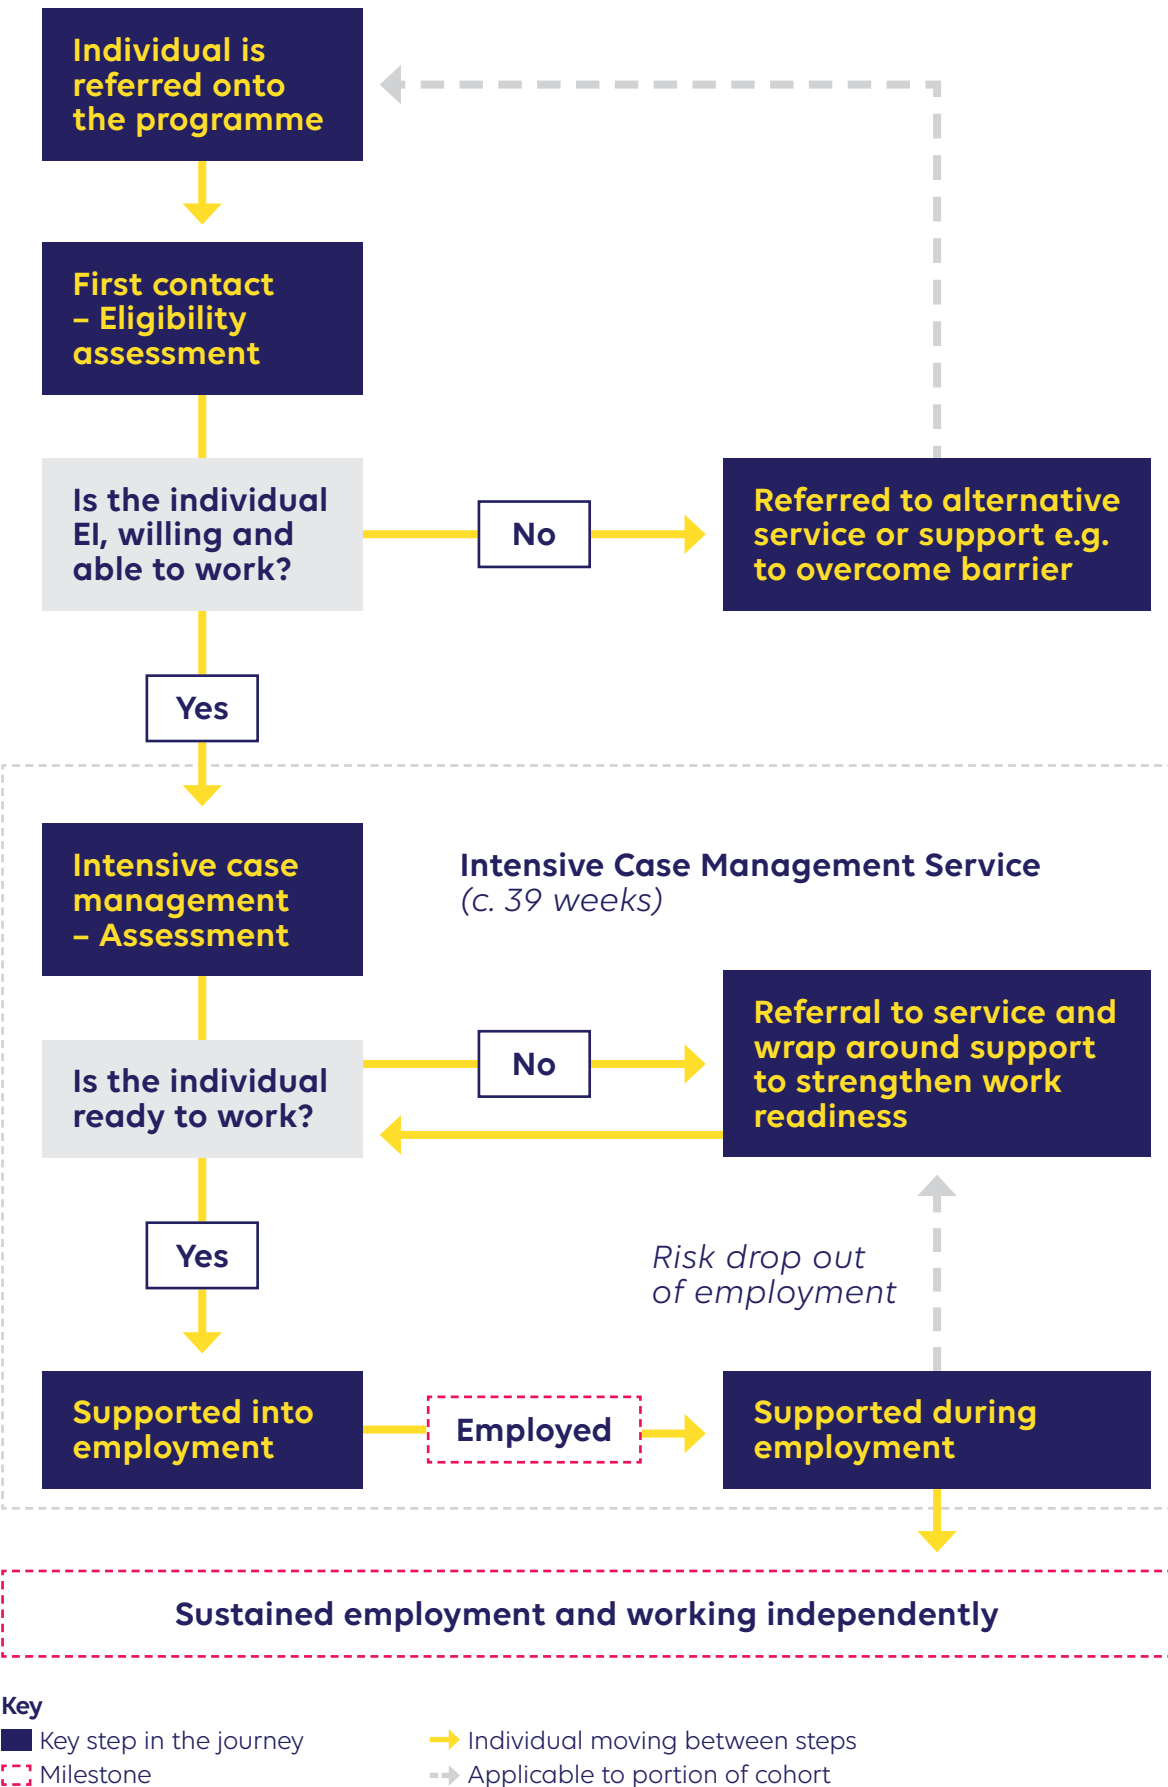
Individual is referred onto the programme

First contact – Eligibility assessment

Is the individual EI, willing and able to work?

No

Referred to alternative service or support e.g. to overcome barrier

Yes

Intensive case management – Assessment

Intensive Case Management Service (c. 39 weeks)

Is the individual ready to work?

No

Referral to service and wrap around support to strengthen work readiness

Yes

Risk drop out of employment

Supported into employment

Employed

Supported during employment

Sustained employment and working independently

Key

Key step in the journey

Milestone

Individual moving between steps

Applicable to portion of cohort